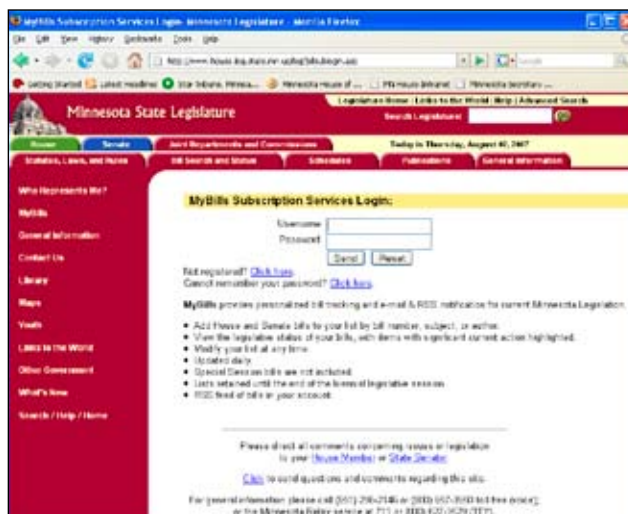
MyBills Subscription Services Login- Minnesota Legislature - Mozilla Firefox

File Edit View History Bookmarks Tools Help

http://www.house.leg.state.mn.us/leg/billsublogin.asp

Getting Started Latest Headlines Star Tribune, Minnea... Minnesota House of ... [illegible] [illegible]

Minnesota State Legislature

Legislature Home | Links to the World | Help | Advanced Search

Search Legislature

House Senate Joint Departments and Commissions Today is Thursday, August 02, 2007

Statutes, Laws, and Rules Bill Search and Status Schedules Publications General Information

Who Represents Me?

MyBills

General Information

Contact Us

Library

Maps

Youth

Links to the World

Other Government

What's New

Search / Help / Home

MyBills Subscription Services Login:

Username

Password

Send Reset

Not registered? Click here.

Cannot remember your password? Click here.

MyBills provides personalized bill tracking and e-mail & RSS notification for current Minnesota Legislation.

• Add House and Senate bills to your list by bill number, subject, or author.
• View the legislative status of your bills, with items with significant current action highlighted.
• Modify your list at any time.
• Updated daily.
• Special Session bills are not included.
• Lists retained until the end of the biennial legislative session.
• RSS feed of bills in your account.

Please direct all comments concerning issues or legislation to your House Member or State Senator.

Click to send questions and comments regarding this site.

For general information, please call (651) 296-2146 or (800) 657-3550 toll free (voice); or the Minnesota Relay service at 711 or (800) 627-3529 (TTY).